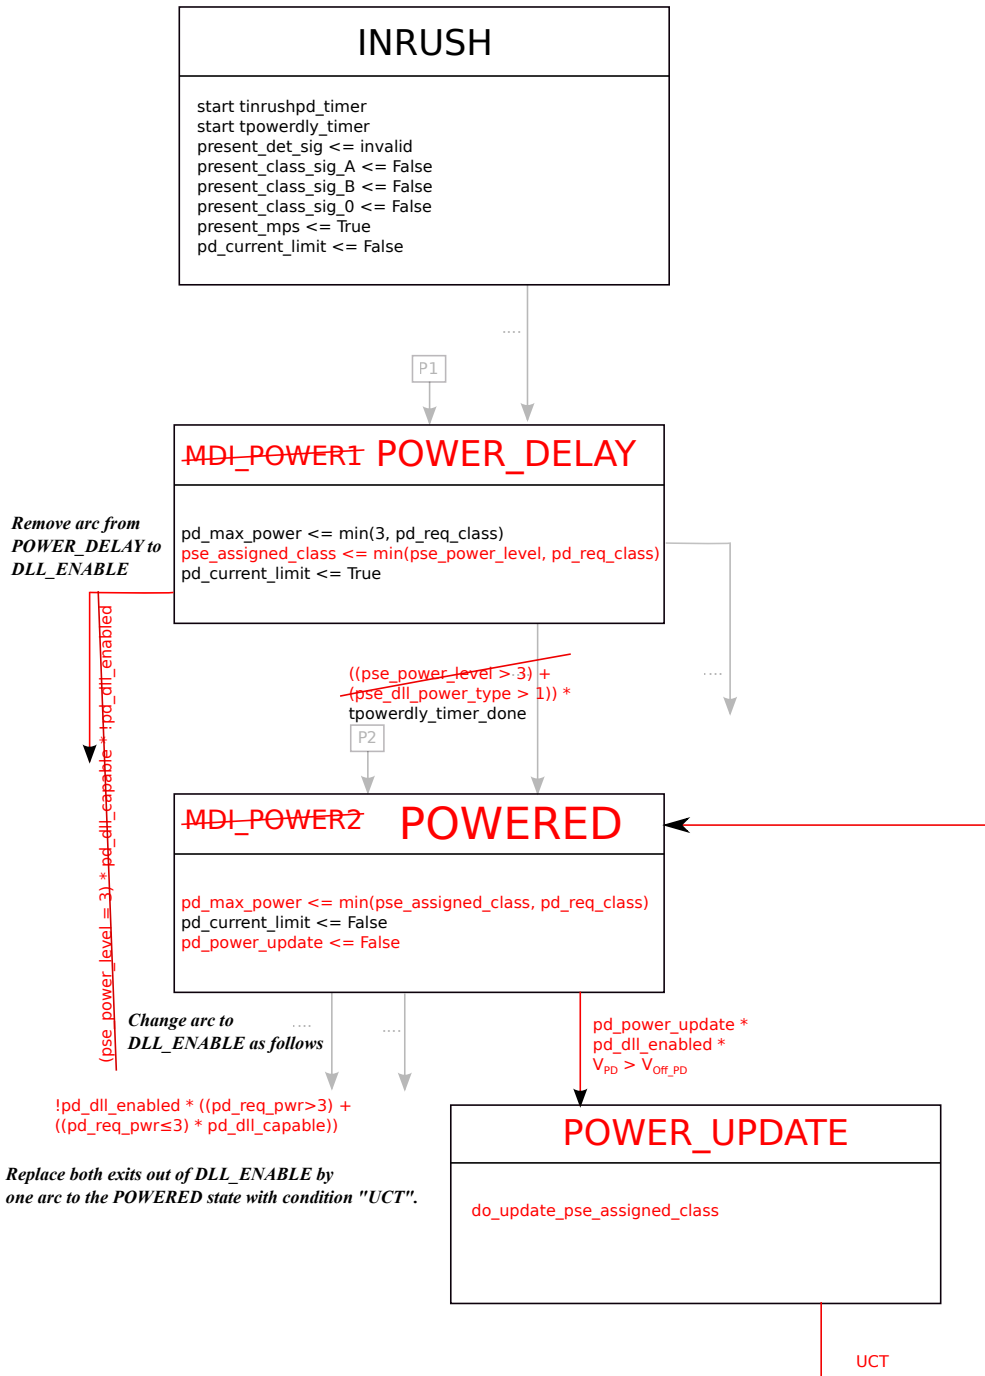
INRUSH

start tinrushpd_timer
start tpowerdly_timer
present_det_sig <= invalid
present_class_sig_A <= False
present_class_sig_B <= False
present_class_sig_0 <= False
present_mps <= True
pd_current_limit <= False

....

P1

MDI_POWER1 POWER_DELAY

pd_max_power <= min(3, pd_req_class)
pse_assigned_class <= min(pse_power_level, pd_req_class)
pd_current_limit <= True

Remove arc from POWER_DELAY to DLL_ENABLE

(pse_power_level = 3) * pd_dll_capable * !pd_dll_enabled

((pse_power_level > 3) +
(pse_dll_power_type > 1)) *
tpowerdly_timer_done

P2

....

MDI_POWER2 POWERED

pd_max_power <= min(pse_assigned_class, pd_req_class)
pd_current_limit <= False
pd_power_update <= False

Change arc to DLL_ENABLE as follows

....

....

pd_power_update *
pd_dll_enabled *
$V_{PD}$ > $V_{Off\_PD}$

!pd_dll_enabled * ((pd_req_pwr>3) +
((pd_req_pwr≤3) * pd_dll_capable))

Replace both exits out of DLL_ENABLE by one arc to the POWERED state with condition "UCT".

POWER_UPDATE

do_update_pse_assigned_class

UCT